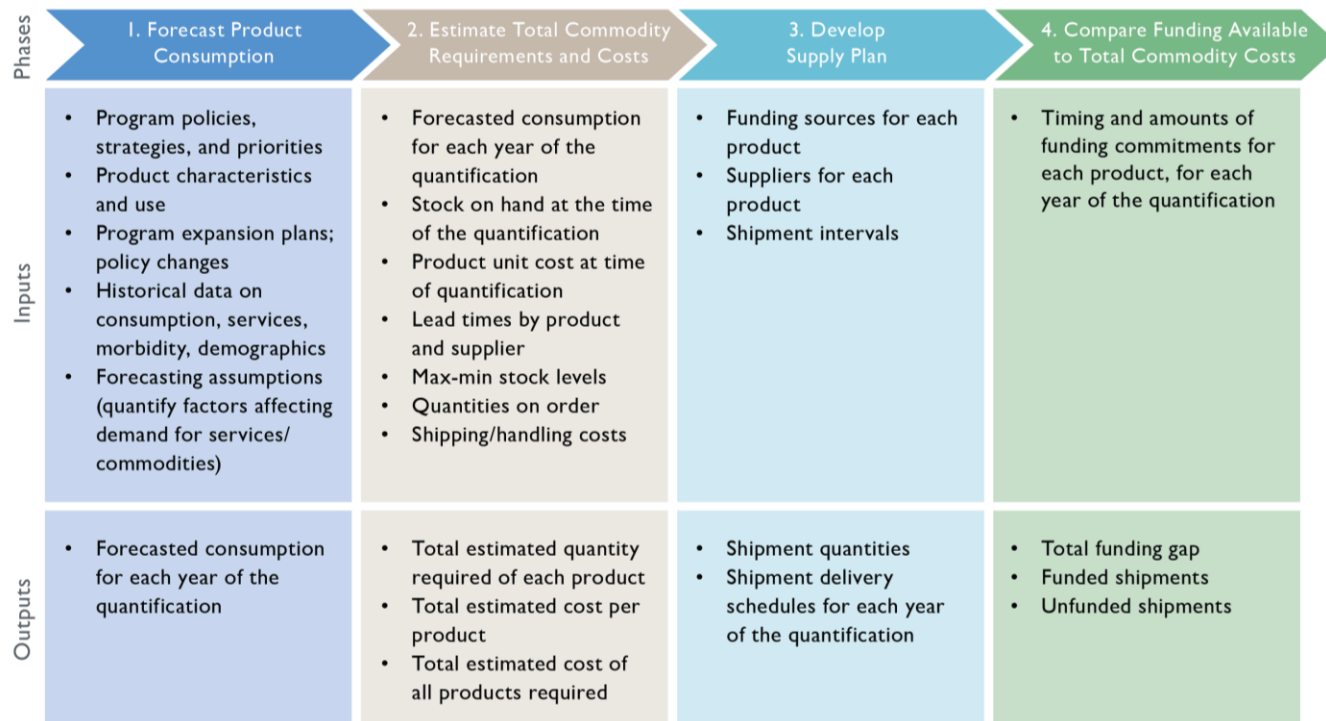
| Phases | 1. Forecast Product Consumption | 2. Estimate Total Commodity Requirements and Costs | 3. Develop Supply Plan | 4. Compare Funding Available to Total Commodity Costs |
|---|---|---|---|---|
| Inputs | • Program policies, strategies, and priorities<br>• Product characteristics and use<br>• Program expansion plans; policy changes<br>• Historical data on consumption, services, morbidity, demographics<br>• Forecasting assumptions (quantify factors affecting demand for services/ commodities) | • Forecasted consumption for each year of the quantification<br>• Stock on hand at the time of the quantification<br>• Product unit cost at time of quantification<br>• Lead times by product and supplier<br>• Max-min stock levels<br>• Quantities on order<br>• Shipping/handling costs | • Funding sources for each product<br>• Suppliers for each product<br>• Shipment intervals | • Timing and amounts of funding commitments for each product, for each year of the quantification |
| Outputs | • Forecasted consumption for each year of the quantification | • Total estimated quantity required of each product<br>• Total estimated cost per product<br>• Total estimated cost of all products required | • Shipment quantities<br>• Shipment delivery schedules for each year of the quantification | • Total funding gap<br>• Funded shipments<br>• Unfunded shipments |